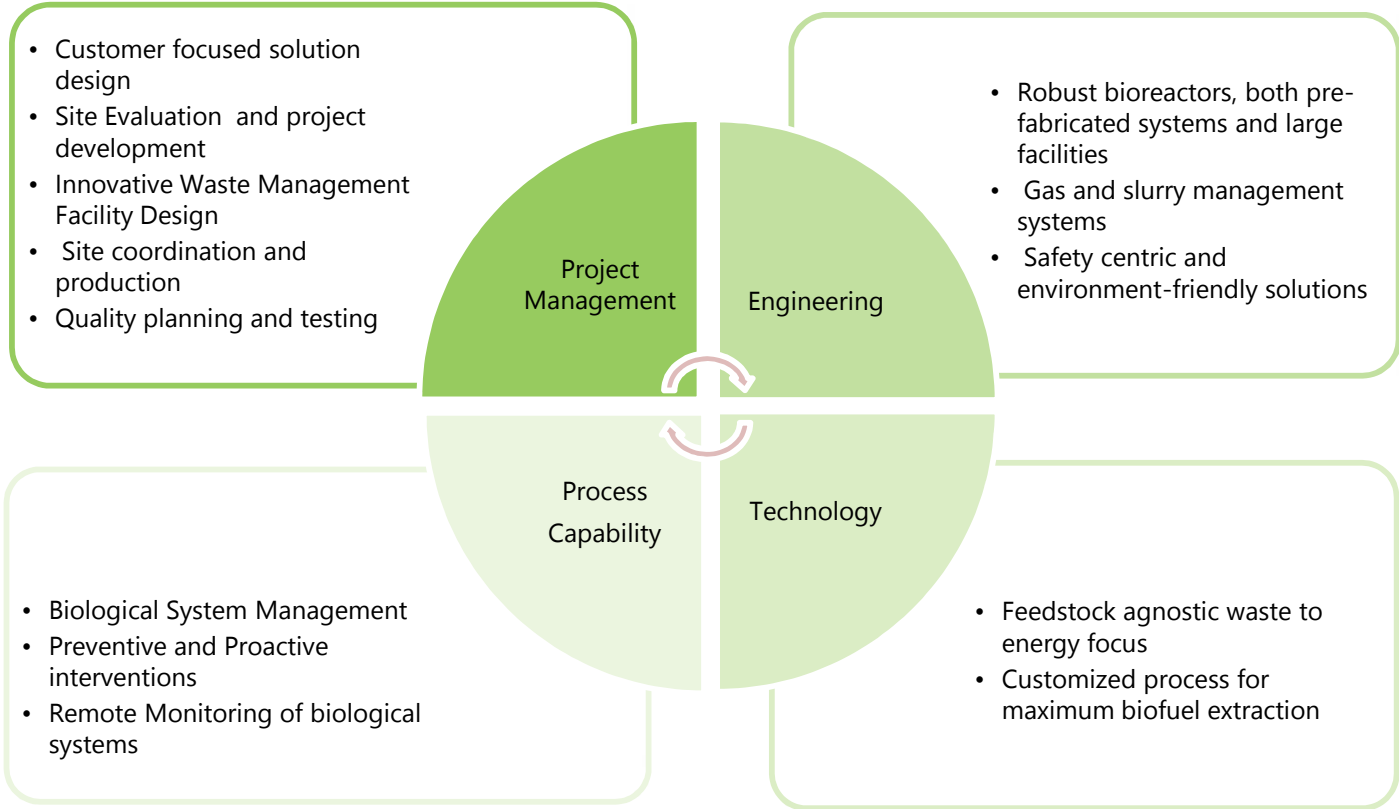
- Customer focused solution design
- Site Evaluation and project development
- Innovative Waste Management Facility Design
- Site coordination and production
- Quality planning and testing

Project Management

Engineering

- Robust bioreactors, both prefabricated systems and large facilities
- Gas and slurry management systems
- Safety centric and environment-friendly solutions

Process Capability

Technology

- Biological System Management
- Preventive and Proactive interventions
- Remote Monitoring of biological systems

- Feedstock agnostic waste to energy focus
- Customized process for maximum biofuel extraction